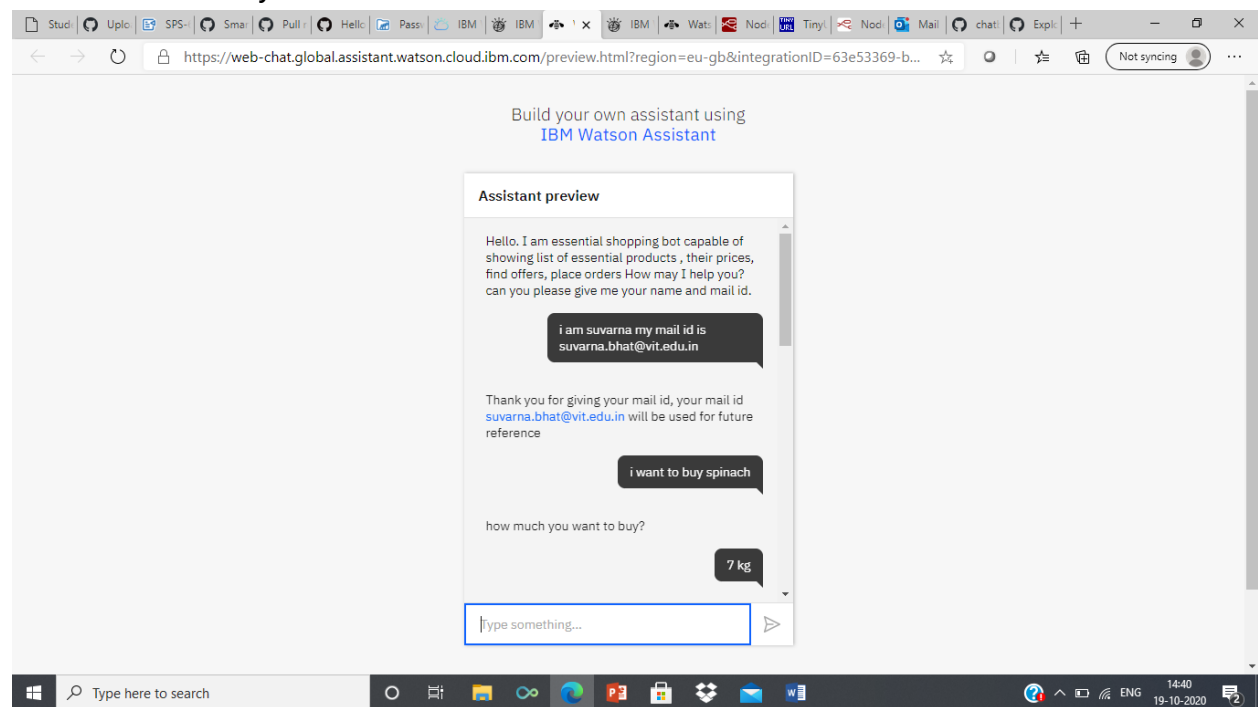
Stud Uplo SPS- Smar Pull Hello Pass IBM IBM IBM Wats Node Tiny Node Mail chat Explo

https://web-chat.global.assistant.watson.cloud.ibm.com/preview.html?region=eu-gb&integrationID=63e53369-b...

Not syncing

Build your own assistant using
IBM Watson Assistant

Assistant preview

Hello. I am essential shopping bot capable of showing list of essential products , their prices, find offers, place orders How may I help you? can you please give me your name and mail id.

i am suvarna my mail id is suvarna.bhat@vit.edu.in

Thank you for giving your mail id, your mail id suvarna.bhat@vit.edu.in will be used for future reference

i want to buy spinach

how much you want to buy?

7 kg

Type something...

Type here to search

ENG 14:40 19-10-2020